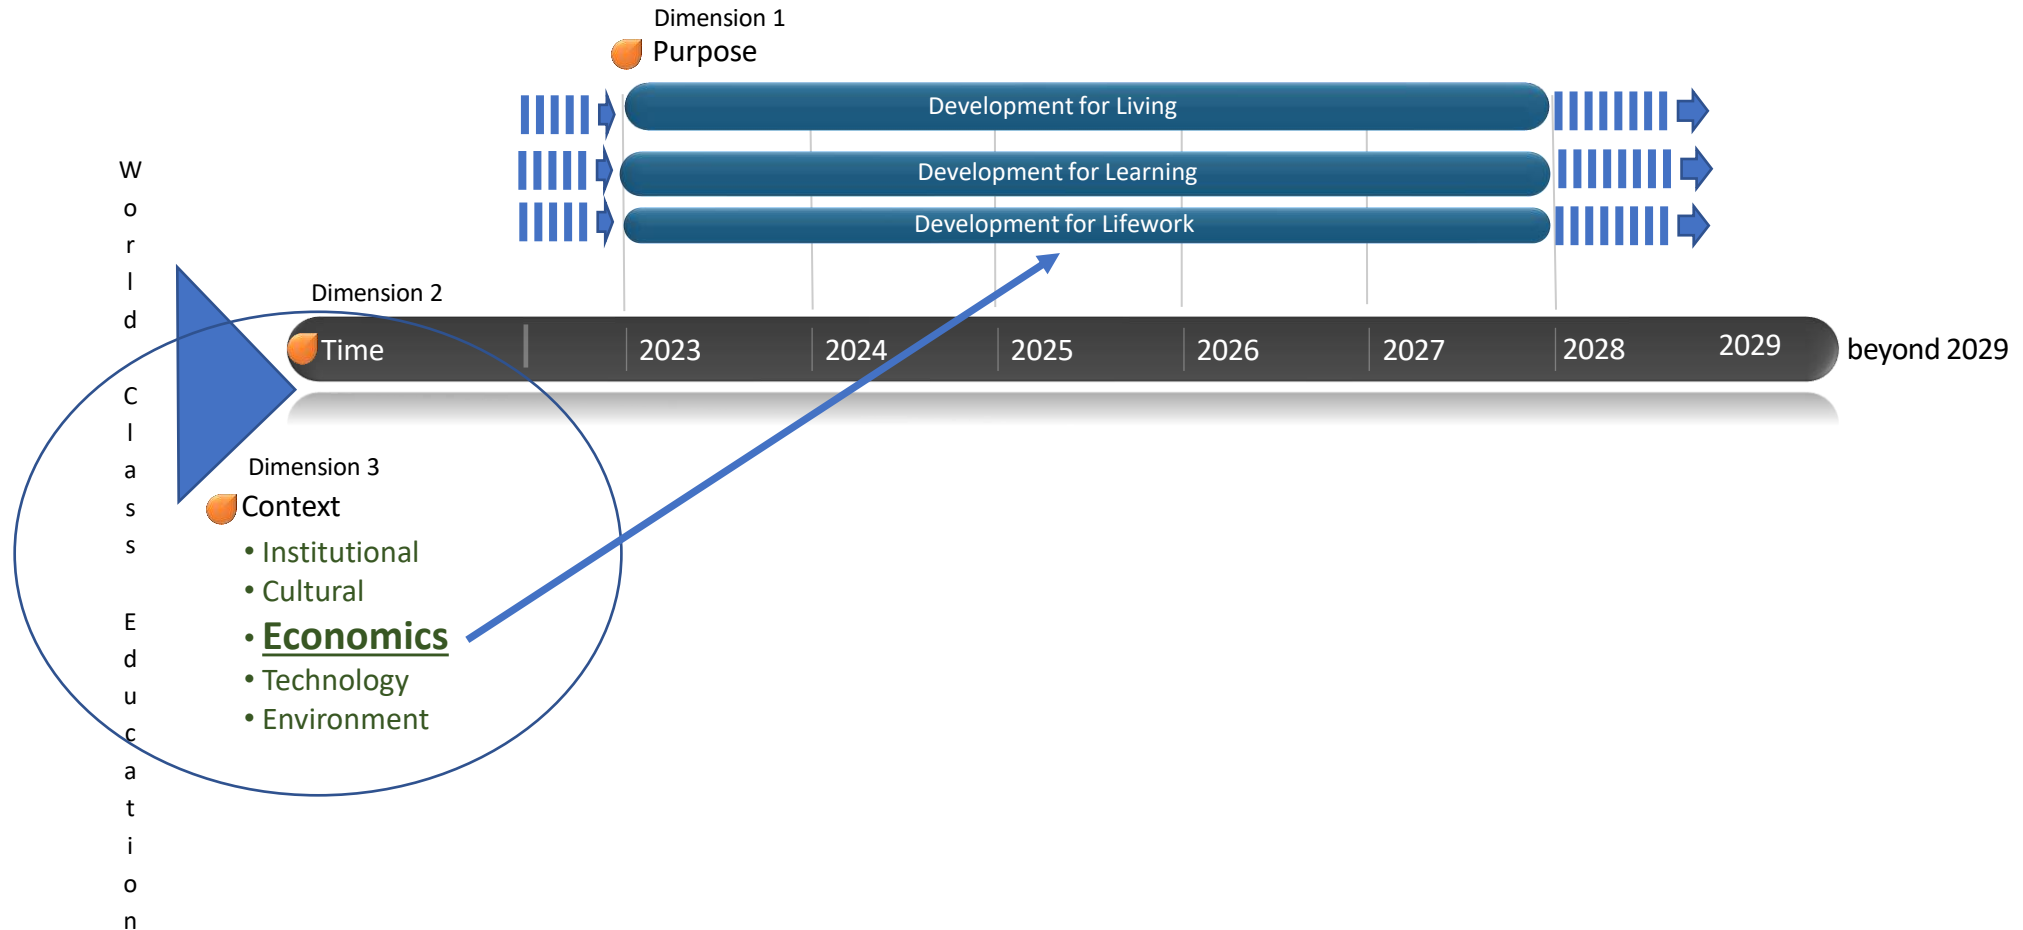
Dimension 1
Purpose

Development for Living

Development for Learning

Development for Lifework

World Class Education

Dimension 2
Time 2023 2024 2025 2026 2027 2028 2029 beyond 2029

Dimension 3
Context

• Institutional
• Cultural
• Economics
• Technology
• Environment